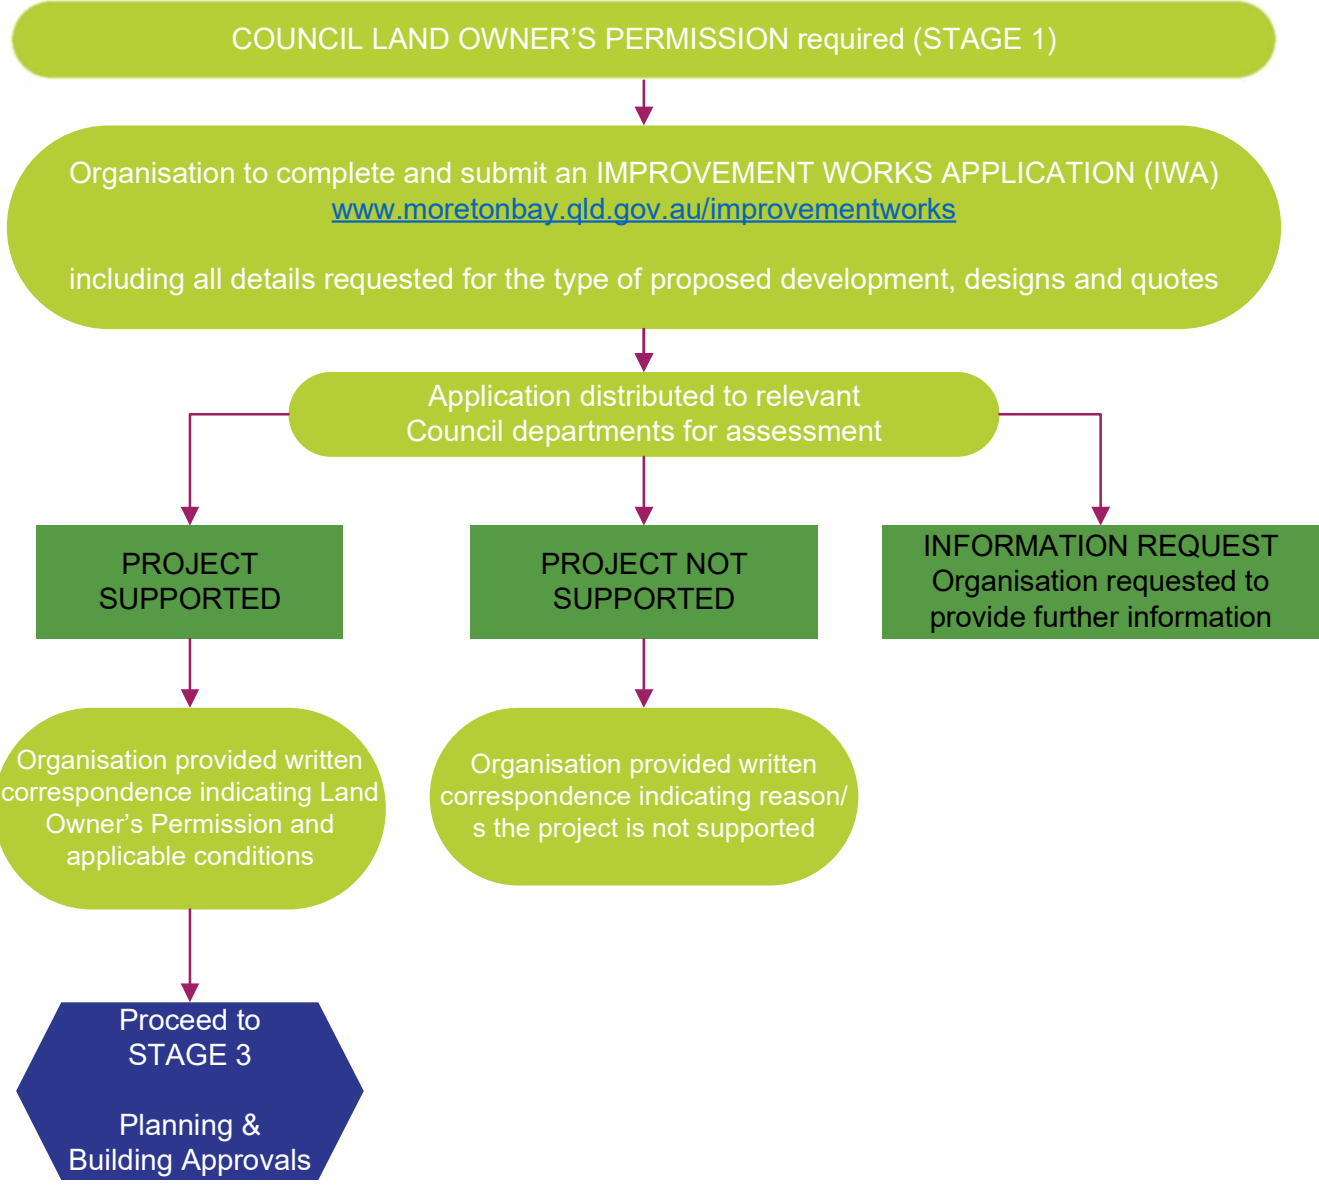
COUNCIL LAND OWNER’S PERMISSION required (STAGE 1)

Organisation to complete and submit an IMPROVEMENT WORKS APPLICATION (IWA)
www.moretonbay.qld.gov.au/improvementworks

including all details requested for the type of proposed development, designs and quotes

Application distributed to relevant Council departments for assessment

PROJECT SUPPORTED

PROJECT NOT SUPPORTED

INFORMATION REQUEST
Organisation requested to provide further information

Organisation provided written correspondence indicating Land Owner’s Permission and applicable conditions

Organisation provided written correspondence indicating reason/s the project is not supported

Proceed to STAGE 3

Planning & Building Approvals